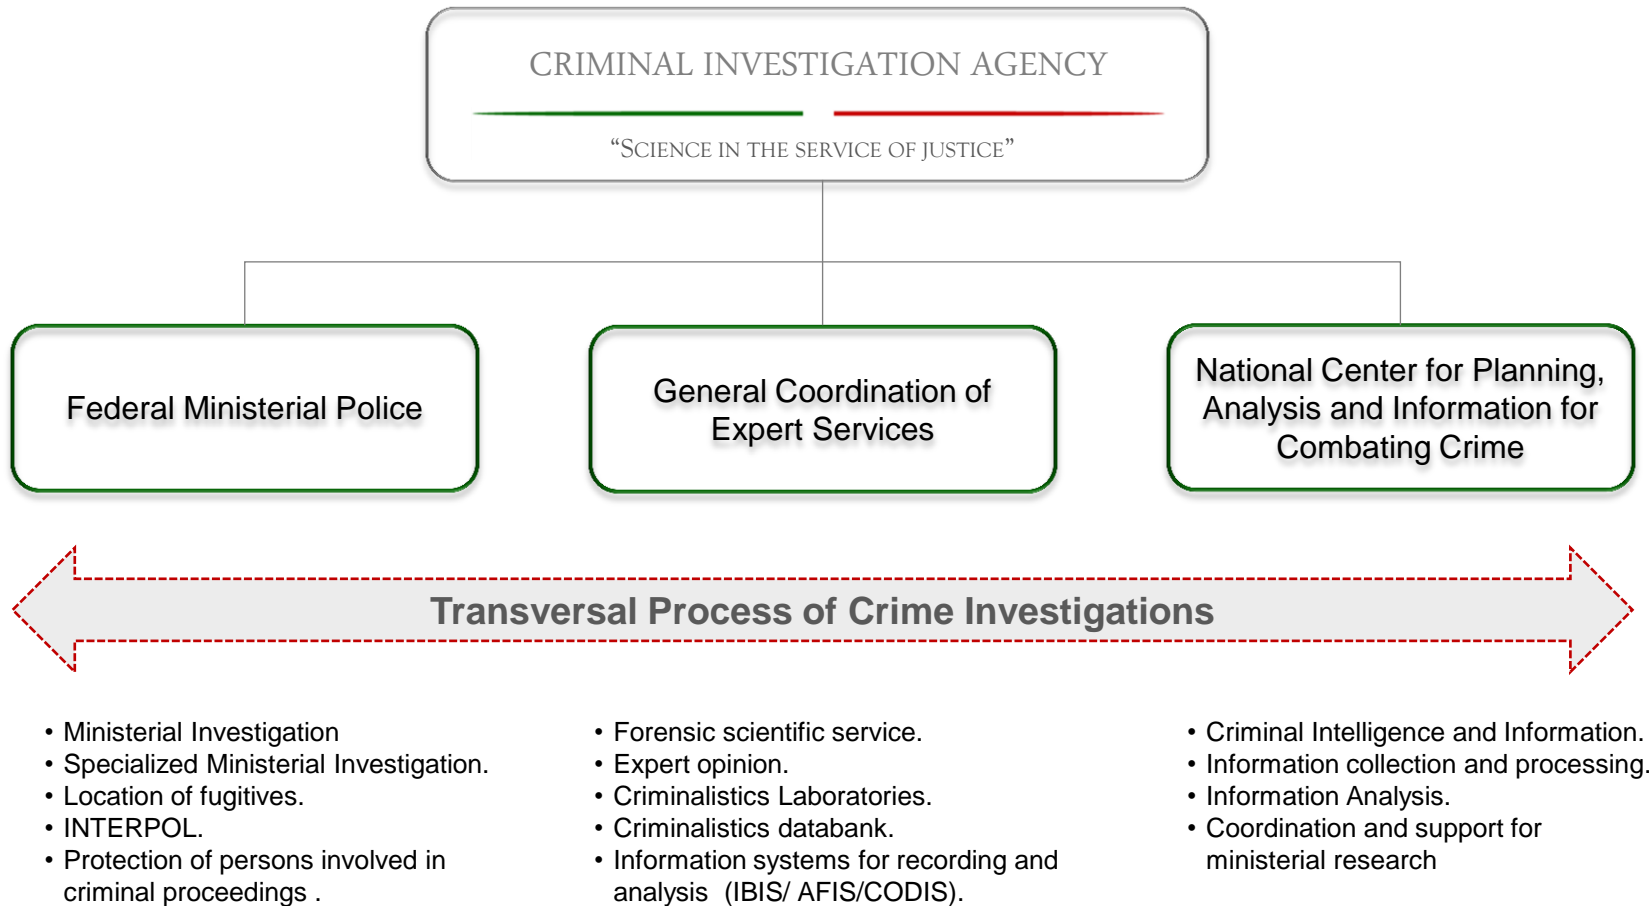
CRIMINAL INVESTIGATION AGENCY

"SCIENCE IN THE SERVICE OF JUSTICE"

Federal Ministerial Police

General Coordination of Expert Services

National Center for Planning, Analysis and Information for Combating Crime

Transversal Process of Crime Investigations

• Ministerial Investigation
• Specialized Ministerial Investigation.
• Location of fugitives.
• INTERPOL.
• Protection of persons involved in criminal proceedings .

• Forensic scientific service.
• Expert opinion.
• Criminalistics Laboratories.
• Criminalistics databank.
• Information systems for recording and analysis (IBIS/ AFIS/CODIS).

• Criminal Intelligence and Information.
• Information collection and processing.
• Information Analysis.
• Coordination and support for ministerial research